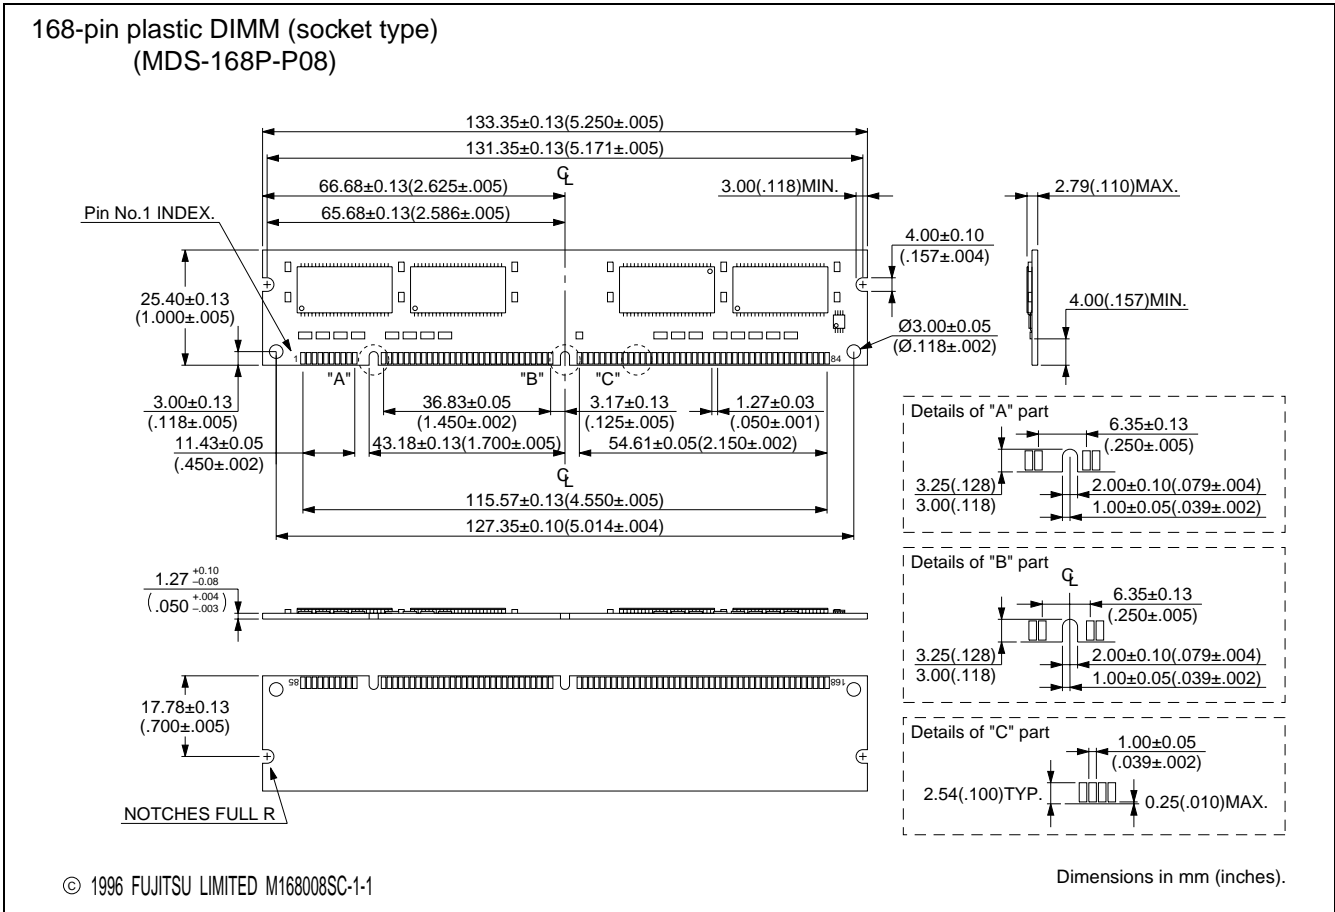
168-pin plastic DIMM (socket type)
(MDS-168P-P08)

133.35±0.13(5.250±.005)
131.35±0.13(5.171±.005)
66.68±0.13(2.625±.005)
65.68±0.13(2.586±.005)
℄
3.00(.118)MIN.
2.79(.110)MAX.
Pin No.1 INDEX.
4.00±0.10
(.157±.004)
25.40±0.13
(1.000±.005)
4.00(.157)MIN.
Ø3.00±0.05
(Ø.118±.002)
1
84
"A"
"B"
"C"
3.00±0.13
(.118±.005)
36.83±0.05
(1.450±.002)
3.17±0.13
(.125±.005)
1.27±0.03
(.050±.001)
11.43±0.05
(.450±.002)
43.18±0.13(1.700±.005)
54.61±0.05(2.150±.002)
℄
115.57±0.13(4.550±.005)
127.35±0.10(5.014±.004)

Details of "A" part
6.35±0.13
(.250±.005)
3.25(.128)
3.00(.118)
2.00±0.10(.079±.004)
1.00±0.05(.039±.002)

$1.27^{+0.10}_{-0.08}$
$(.050^{+.004}_{-.003})$

Details of "B" part
℄
6.35±0.13
(.250±.005)
3.25(.128)
3.00(.118)
2.00±0.10(.079±.004)
1.00±0.05(.039±.002)

85
168
17.78±0.13
(.700±.005)

Details of "C" part
1.00±0.05
(.039±.002)
2.54(.100)TYP.
0.25(.010)MAX.

NOTCHES FULL R

© 1996 FUJITSU LIMITED M168008SC-1-1

Dimensions in mm (inches).